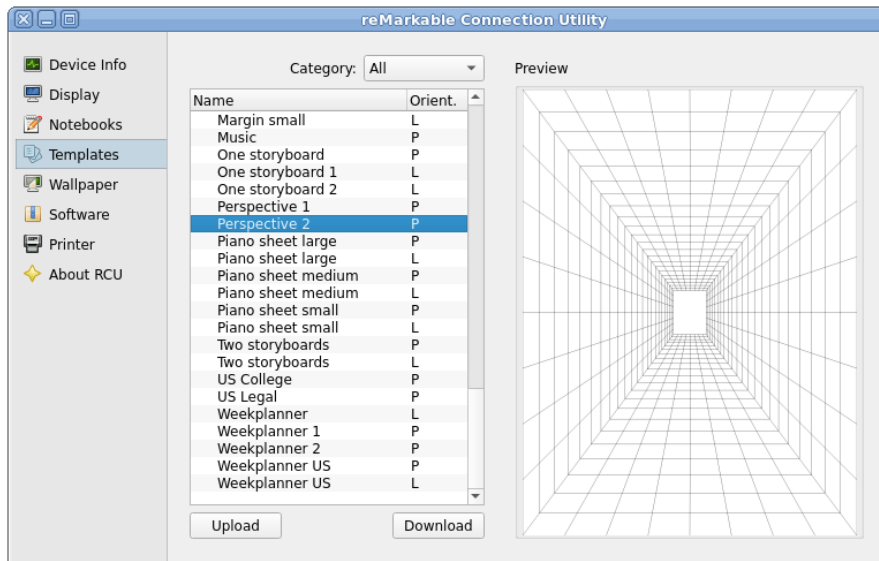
reMarkable Connection Utility

Device Info
Display
Notebooks
Templates
Wallpaper
Software
Printer
About RCU

Category: All

| Name | Orient. |
|---|---|
| Margin small | L |
| Music | P |
| One storyboard | P |
| One storyboard 1 | L |
| One storyboard 2 | L |
| Perspective 1 | P |
| Perspective 2 | P |
| Piano sheet large | P |
| Piano sheet large | L |
| Piano sheet medium | P |
| Piano sheet medium | L |
| Piano sheet small | P |
| Piano sheet small | L |
| Two storyboards | P |
| Two storyboards | L |
| US College | P |
| US Legal | P |
| Weekplanner | L |
| Weekplanner 1 | P |
| Weekplanner 2 | P |
| Weekplanner US | P |
| Weekplanner US | L |

Upload
Download

Preview